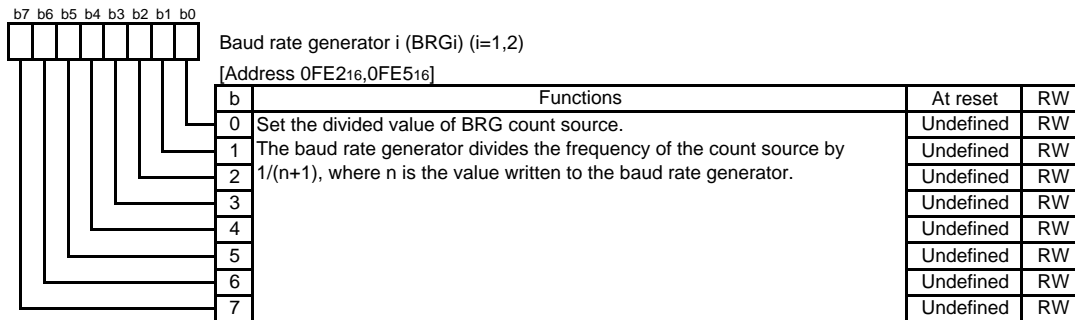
b7 b6 b5 b4 b3 b2 b1 b0

Baud rate generator i (BRGi) (i=1,2)

[Address 0FE2$_{16}$,0FE5$_{16}$]

| b | Functions | At reset | RW |
|---|---|---|---|
| 0 | Set the divided value of BRG count source. | Undefined | RW |
| 1 | The baud rate generator divides the frequency of the count source by | Undefined | RW |
| 2 | 1/(n+1), where n is the value written to the baud rate generator. | Undefined | RW |
| 3 | | Undefined | RW |
| 4 | | Undefined | RW |
| 5 | | Undefined | RW |
| 6 | | Undefined | RW |
| 7 | | Undefined | RW |